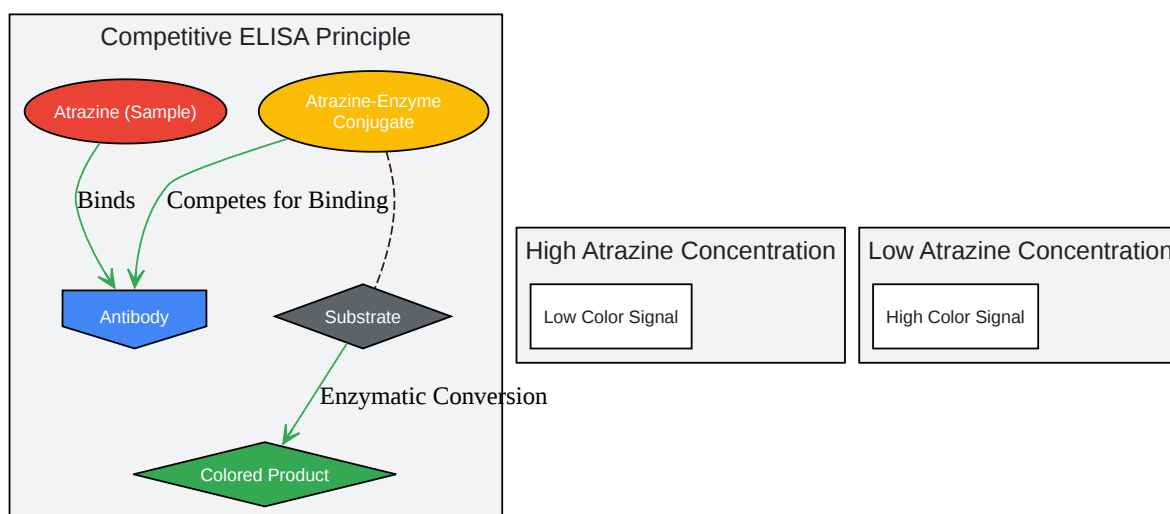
Competitive ELISA Principle

Atrazine (Sample)

Atrazine-Enzyme Conjugate

Binds

Competes for Binding

Antibody

Substrate

Enzymatic Conversion

Colored Product

High Atrazine Concentration

Low Color Signal

Low Atrazine Concentration

High Color Signal